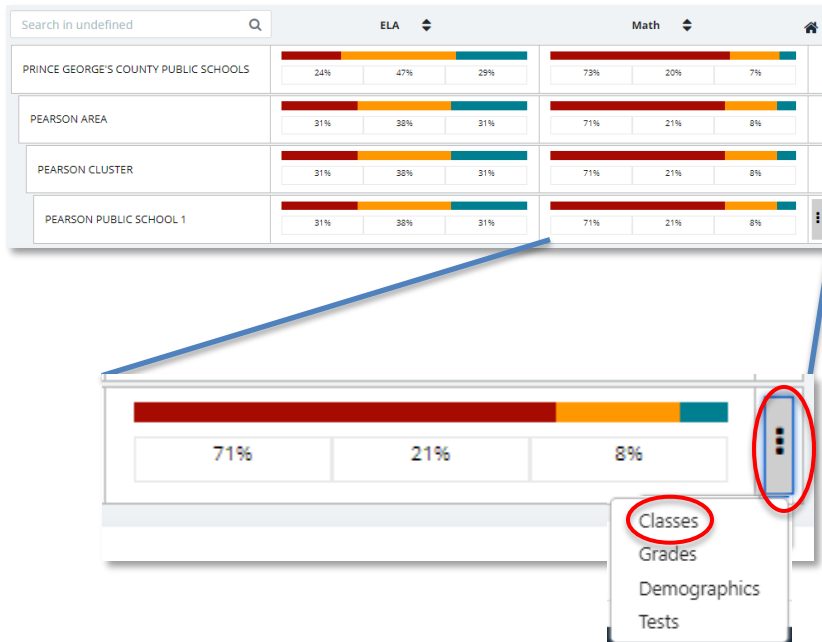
Search in undefined

| | ELA | | | Math | | |
|---|---|---|---|---|---|---|
| PRINCE GEORGE'S COUNTY PUBLIC SCHOOLS | 24% | 47% | 29% | 73% | 20% | 7% |
| PEARSON AREA | 31% | 38% | 31% | 71% | 21% | 8% |
| PEARSON CLUSTER | 31% | 38% | 31% | 71% | 21% | 8% |
| PEARSON PUBLIC SCHOOL 1 | 31% | 38% | 31% | 71% | 21% | 8% |

| 71% | 21% | 8% |
|---|---|---|

Classes
Grades
Demographics
Tests